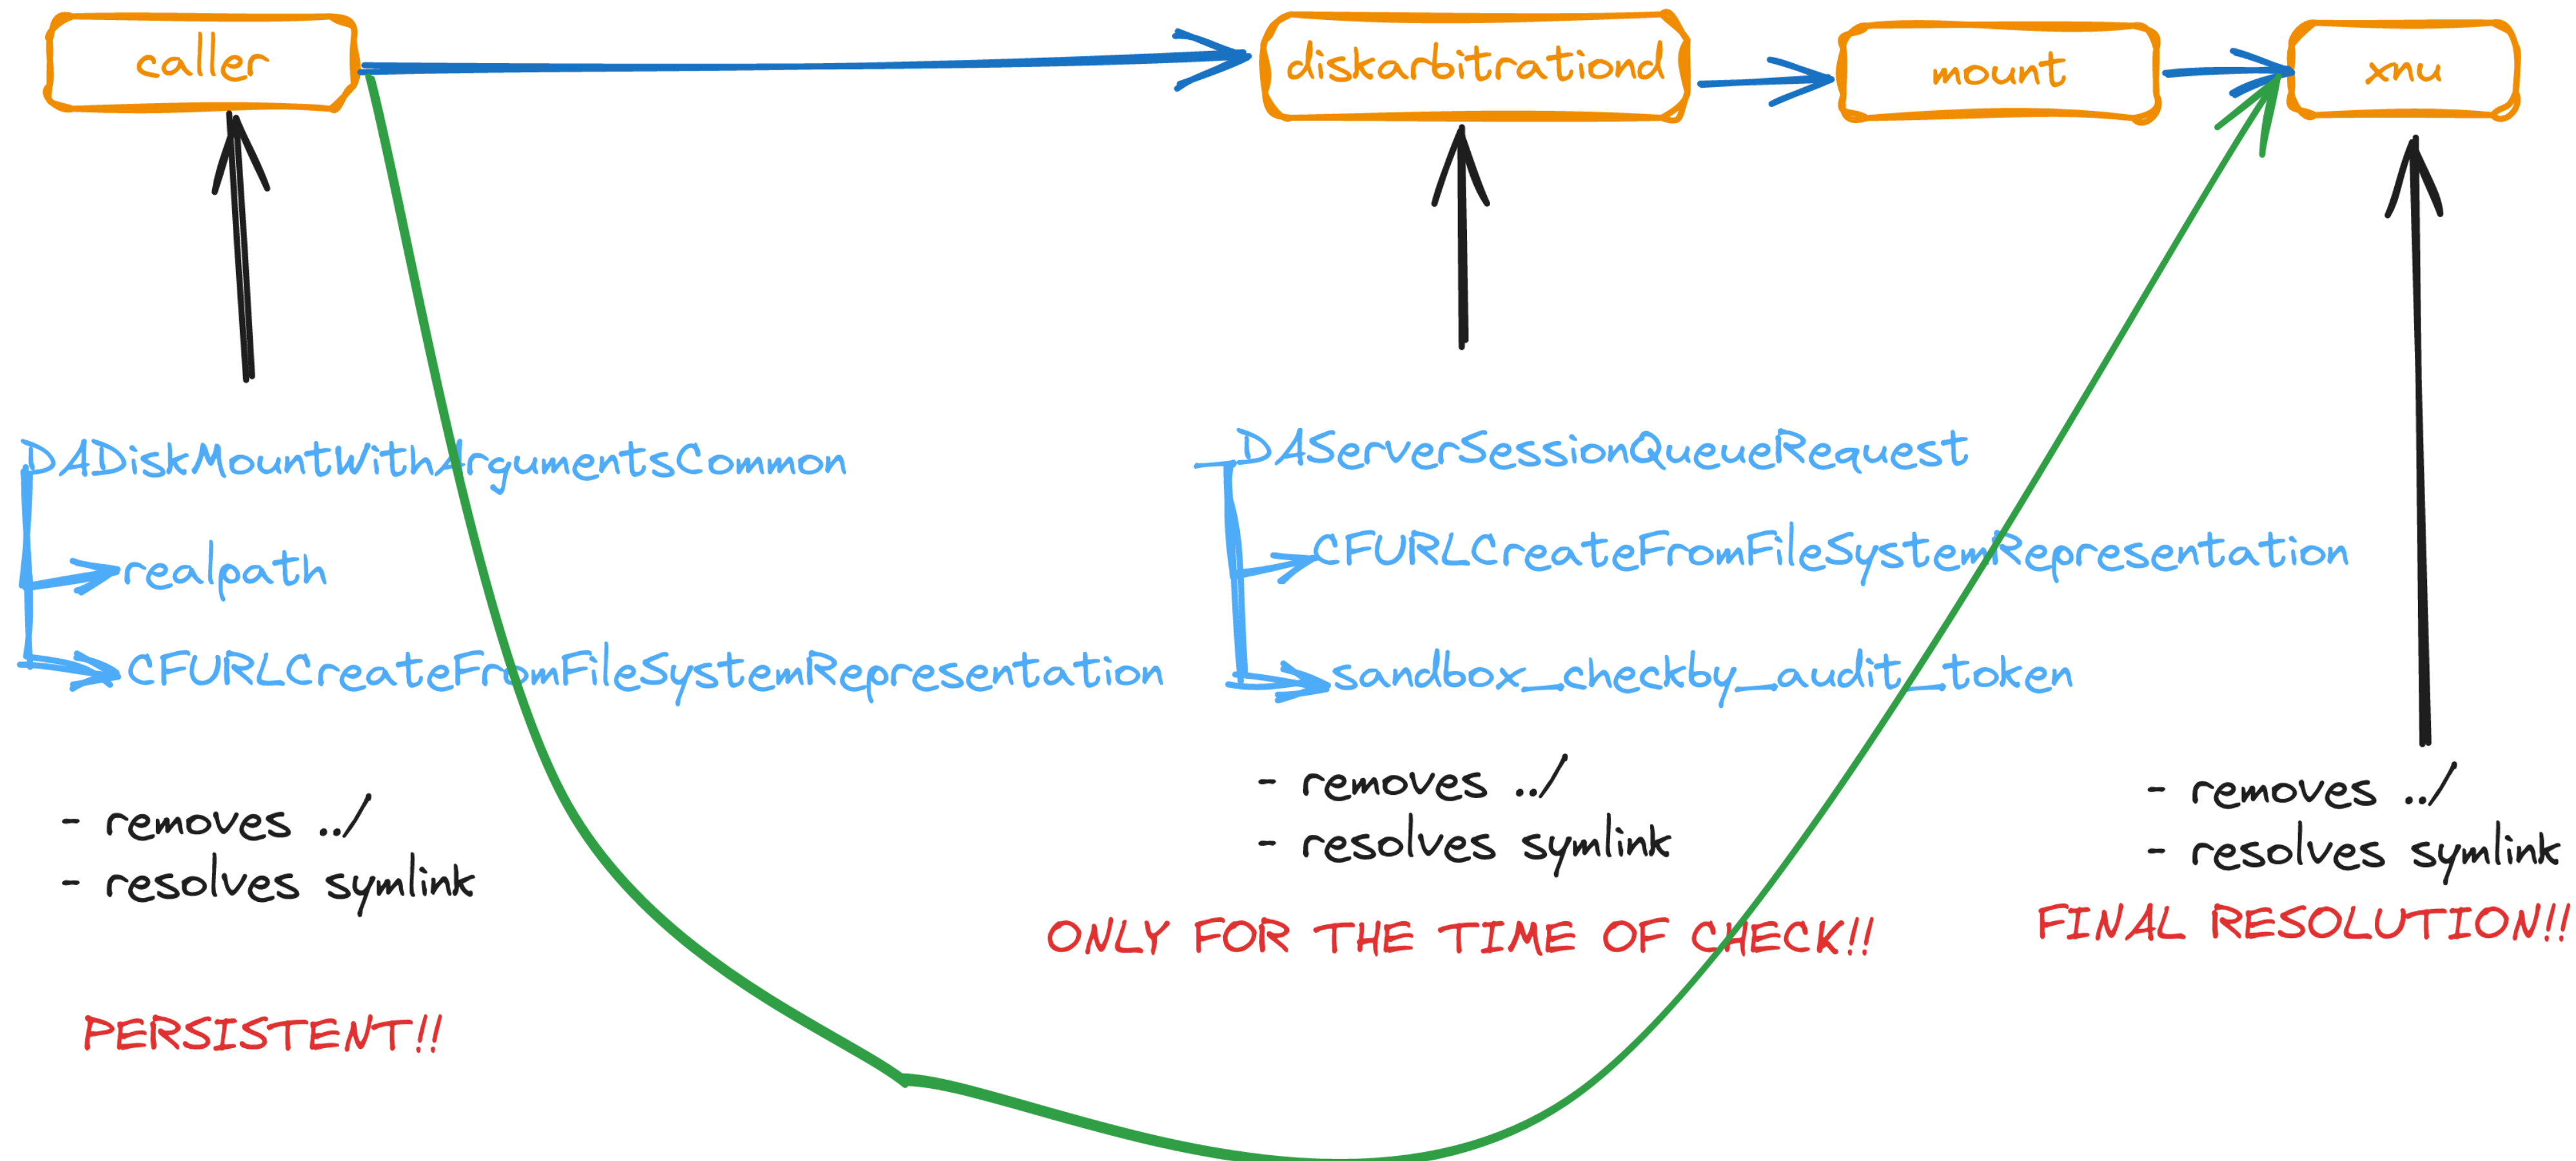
caller

diskarbitrationd

mount

xnu

DADiskMountWithArgumentsCommon
realpath
CFURLCreateFromFileSystemRepresentation

- removes ../
- resolves symlink

PERSISTENT!!

DAServerSessionQueueRequest
CFURLCreateFromFileSystemRepresentation
sandbox_checkby_audit_token

- removes ../
- resolves symlink

ONLY FOR THE TIME OF CHECK!!

- removes ../
- resolves symlink

FINAL RESOLUTION!!